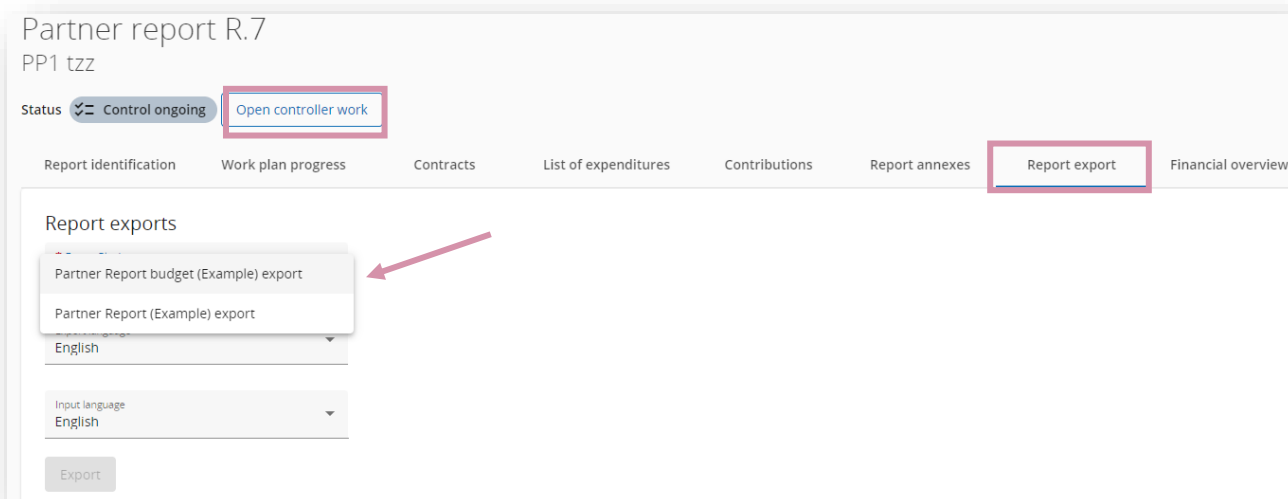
Partner report R.7
PP1 tzz

Status Control ongoing Open controller work

Report identification Work plan progress Contracts List of expenditures Contributions Report annexes Report export Financial overview

Report exports

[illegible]

Partner Report budget (Example) export

Partner Report (Example) export

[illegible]
English

Input language
English

Export